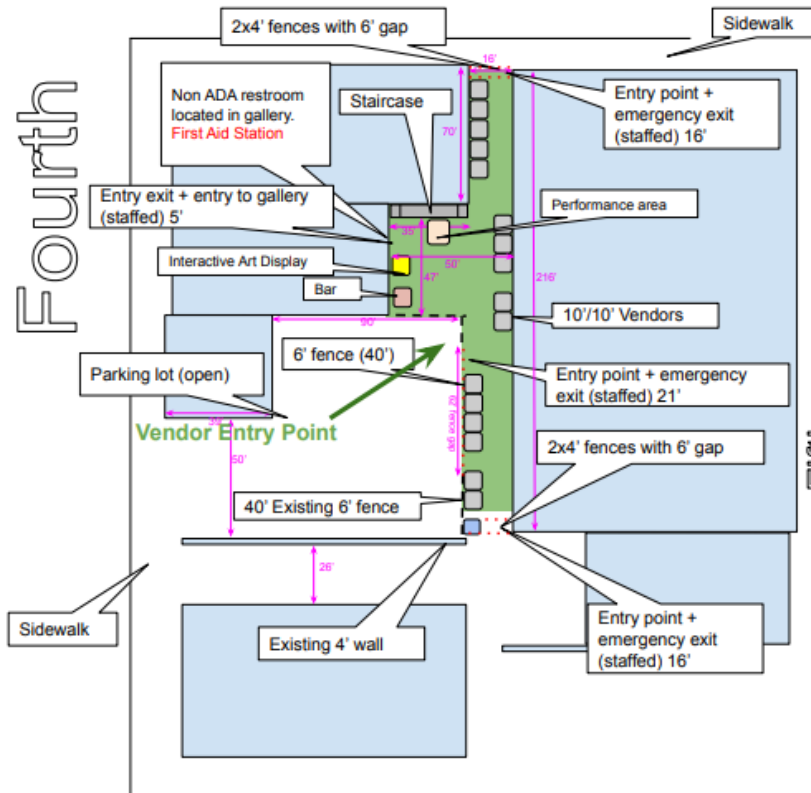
2x4' fences with 6' gap

Sidewalk

Fourth

16'

Non ADA restroom located in gallery.
First Aid Station

Staircase

70'

Entry point + emergency exit (staffed) 16'

Entry exit + entry to gallery (staffed) 5'

Performance area

35'

Interactive Art Display

50'

47'

216'

Bar

10'/10' Vendors

90'

6' fence (40')

Parking lot (open)

Entry point + emergency exit (staffed) 21'

Vendor Entry Point

2x4' fences with 6' gap

50'

40' Existing 6' fence

26'

Sidewalk

Existing 4' wall

Entry point + emergency exit (staffed) 16'